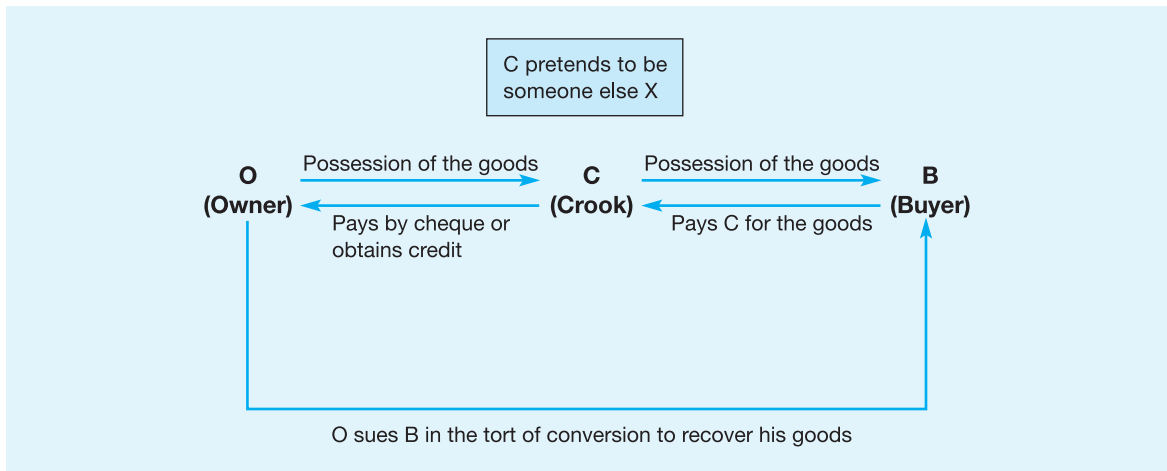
C pretends to be someone else X

O
(Owner)

Possession of the goods

Pays by cheque or obtains credit

C
(Crook)

Possession of the goods

Pays C for the goods

B
(Buyer)

O sues B in the tort of conversion to recover his goods